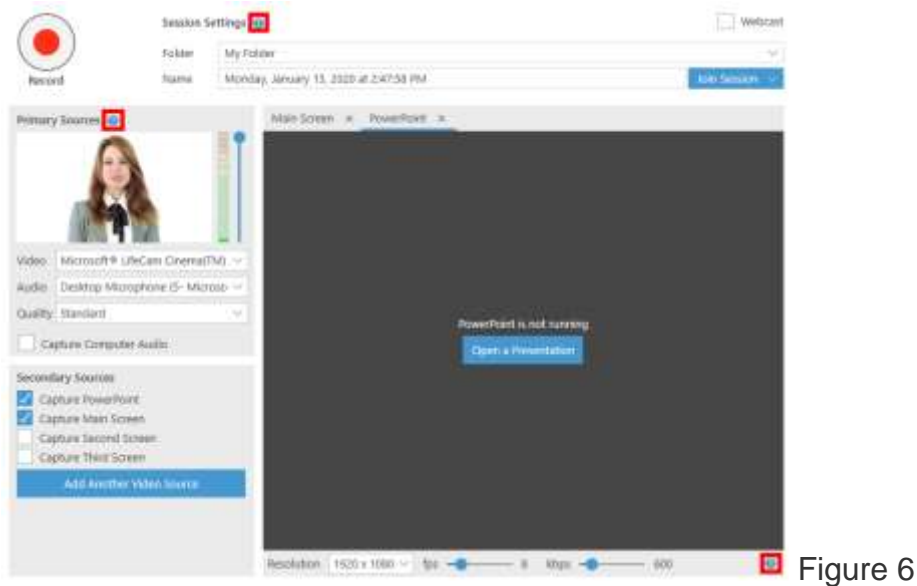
Record

Session Settings

Webcast

Folder My Folder

Name Monday, January 13, 2020 at 2:47:58 PM

Join Session

Primary Sources

Video Microsoft® LifeCam Cinema(TM)

Audio Desktop Microphone (5- Microso

Quality Standard

Capture Computer Audio

Secondary Sources

Capture PowerPoint

Capture Main Screen

Capture Second Screen

Capture Third Screen

Add Another Video Source

Main Screen × PowerPoint ×

PowerPoint is not running

Open a Presentation

Resolution 1920 x 1080 fps 8 kbps 600

Figure 6